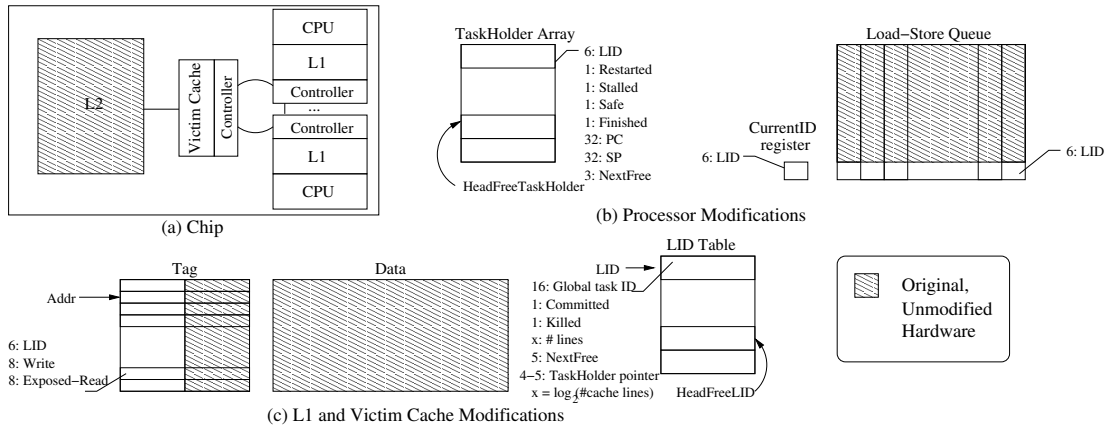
L2

Victim Cache

Controller

CPU

L1

Controller

...

Controller

L1

CPU

(a) Chip

TaskHolder Array

6: LID
1: Restarted
1: Stalled
1: Safe
1: Finished
32: PC
32: SP
3: NextFree

HeadFreeTaskHolder

CurrentID register

6: LID

Load−Store Queue

6: LID

(b) Processor Modifications

Tag

Data

Addr

6: LID
8: Write
8: Exposed−Read

LID Table

LID

16: Global task ID
1: Committed
1: Killed
x: # lines
5: NextFree
4−5: TaskHolder pointer
x = $\log_2$(#cache lines)

HeadFreeLID

Original, Unmodified Hardware

(c) L1 and Victim Cache Modifications